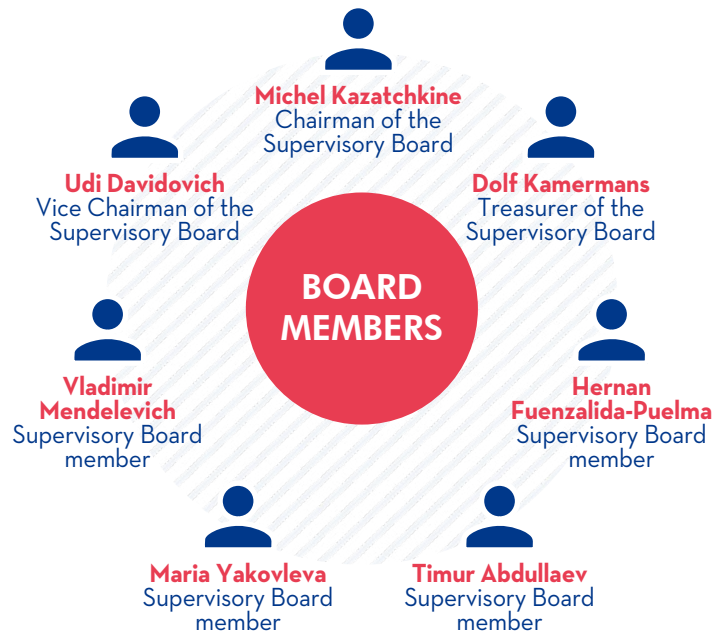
Michel Kazatchkine
Chairman of the Supervisory Board

Udi Davidovich
Vice Chairman of the Supervisory Board

Dolf Kamermans
Treasurer of the Supervisory Board

BOARD MEMBERS

Vladimir Mendelevich
Supervisory Board member

Hernan Fuenzalida-Puelma
Supervisory Board member

Maria Yakovleva
Supervisory Board member

Timur Abdullaev
Supervisory Board member